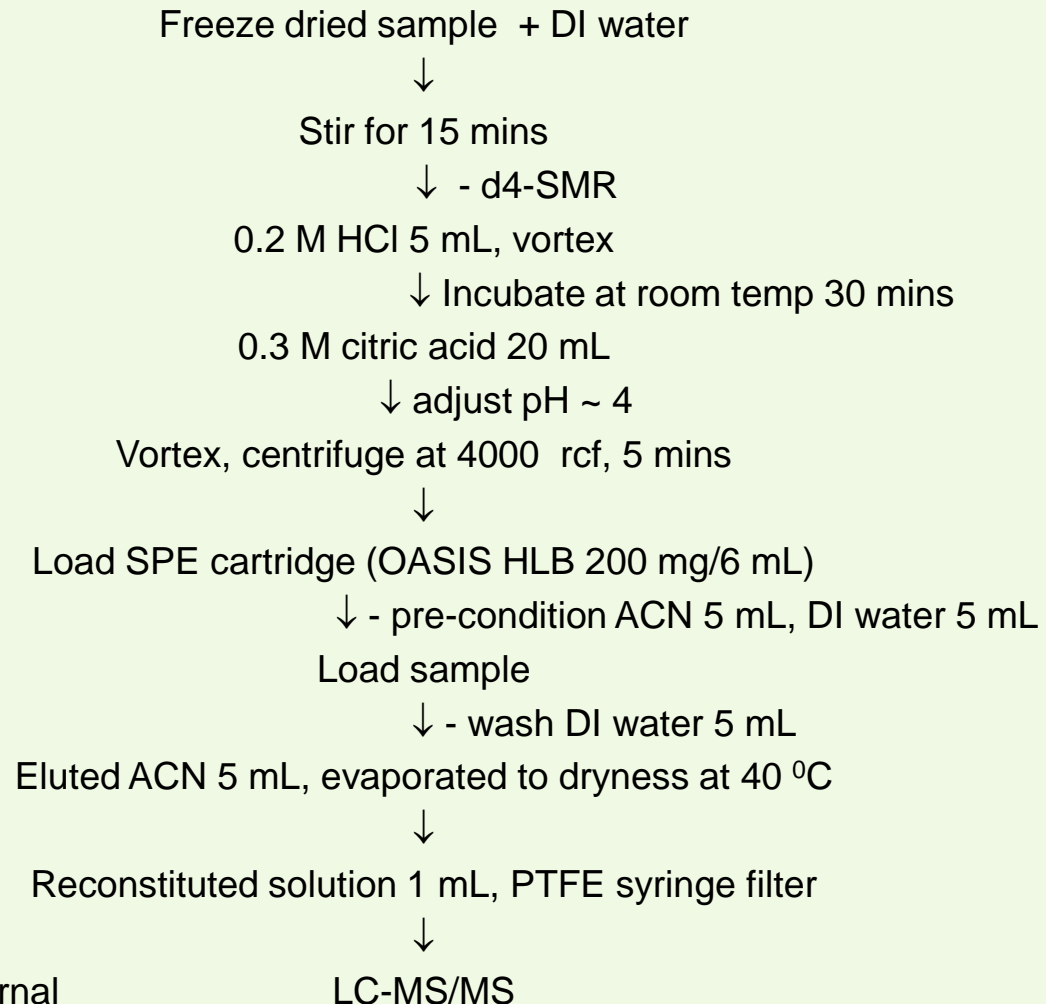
Freeze dried sample + DI water

↓

Stir for 15 mins

↓ - d4-SMR

0.2 M HCl 5 mL, vortex

↓ Incubate at room temp 30 mins

0.3 M citric acid 20 mL

↓ adjust pH ~ 4

Vortex, centrifuge at 4000 rcf, 5 mins

↓

Load SPE cartridge (OASIS HLB 200 mg/6 mL)

↓ - pre-condition ACN 5 mL, DI water 5 mL

Load sample

↓ - wash DI water 5 mL

Eluted ACN 5 mL, evaporated to dryness at 40 $^0$C

↓

Reconstituted solution 1 mL, PTFE syringe filter

↓

rnal

LC-MS/MS